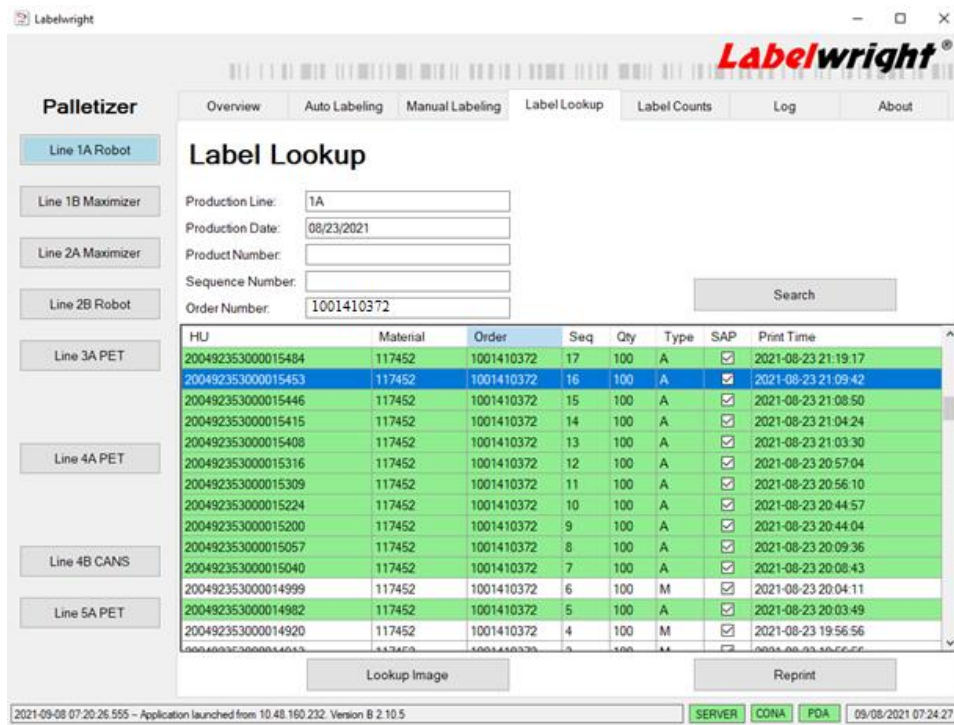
Labelwright

Labelwright®

Palletizer

Line 1A Robot

Line 1B Maximizer

Line 2A Maximizer

Line 2B Robot

Line 3A PET

Line 4A PET

Line 4B CANS

Line 5A PET

Overview | Auto Labeling | Manual Labeling | Label Lookup | Label Counts | Log | About

Label Lookup

Production Line: 1A
Production Date: 08/23/2021
Product Number:
Sequence Number:
Order Number: 1001410372

Search

| HU | Material | Order | Seq | Qty | Type | SAP | Print Time |
|---|---|---|---|---|---|---|---|
| 200492353000015484 | 117452 | 1001410372 | 17 | 100 | A | ☑ | 2021-08-23 21:19:17 |
| 200492353000015453 | 117452 | 1001410372 | 16 | 100 | A | ☑ | 2021-08-23 21:09:42 |
| 200492353000015446 | 117452 | 1001410372 | 15 | 100 | A | ☑ | 2021-08-23 21:08:50 |
| 200492353000015415 | 117452 | 1001410372 | 14 | 100 | A | ☑ | 2021-08-23 21:04:24 |
| 200492353000015408 | 117452 | 1001410372 | 13 | 100 | A | ☑ | 2021-08-23 21:03:30 |
| 200492353000015316 | 117452 | 1001410372 | 12 | 100 | A | ☑ | 2021-08-23 20:57:04 |
| 200492353000015309 | 117452 | 1001410372 | 11 | 100 | A | ☑ | 2021-08-23 20:56:10 |
| 200492353000015224 | 117452 | 1001410372 | 10 | 100 | A | ☑ | 2021-08-23 20:44:57 |
| 200492353000015200 | 117452 | 1001410372 | 9 | 100 | A | ☑ | 2021-08-23 20:44:04 |
| 200492353000015057 | 117452 | 1001410372 | 8 | 100 | A | ☑ | 2021-08-23 20:09:36 |
| 200492353000015040 | 117452 | 1001410372 | 7 | 100 | A | ☑ | 2021-08-23 20:08:43 |
| 200492353000014999 | 117452 | 1001410372 | 6 | 100 | M | ☑ | 2021-08-23 20:04:11 |
| 200492353000014982 | 117452 | 1001410372 | 5 | 100 | A | ☑ | 2021-08-23 20:03:49 |
| 200492353000014920 | 117452 | 1001410372 | 4 | 100 | M | ☑ | 2021-08-23 19:56:56 |
| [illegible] | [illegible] | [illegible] | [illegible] | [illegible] | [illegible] | | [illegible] |

Lookup Image

Reprint

2021-09-08 07:20:26.555 – Application launched from 10.48.160.232. Version B 2.10.5

SERVER | CONA | PDA | 09/08/2021 07:24:27